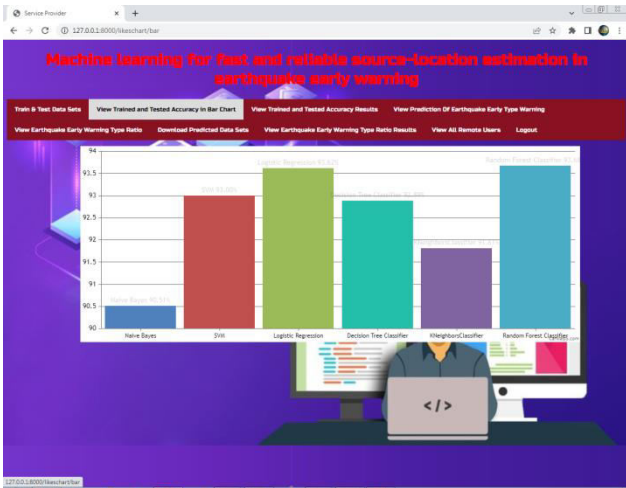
Service Provider × +

← → C ① 127.0.0.1:8000/likeschart/bar

Machine learning for fast and reliable source-location estimation in earthquake early warning

Train & Test Data Sets | View Trained and Tested Accuracy in Bar Chart | View Trained and Tested Accuracy Results | View Prediction Of Earthquake Early Type Warning | View Earthquake Early Warning Type Ratio | Download Predicted Data Sets | View Earthquake Early Warning Type Ratio Results | View All Remote Users | Logout

94
93.5
93
92.5
92
91.5
91
90.5
90

Naive Bayes 90.51%
SVM 93.00%
Logistic Regression 93.62%
Decision Tree Classifier 92.89%
KNeighborsClassifier 91.83%
Random Forest Classifier 93.6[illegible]

Naive Bayes | SVM | Logistic Regression | Decision Tree Classifier | KNeighborsClassifier | Random Forest Classifier

</>

127.0.0.1:8000/likeschart/bar